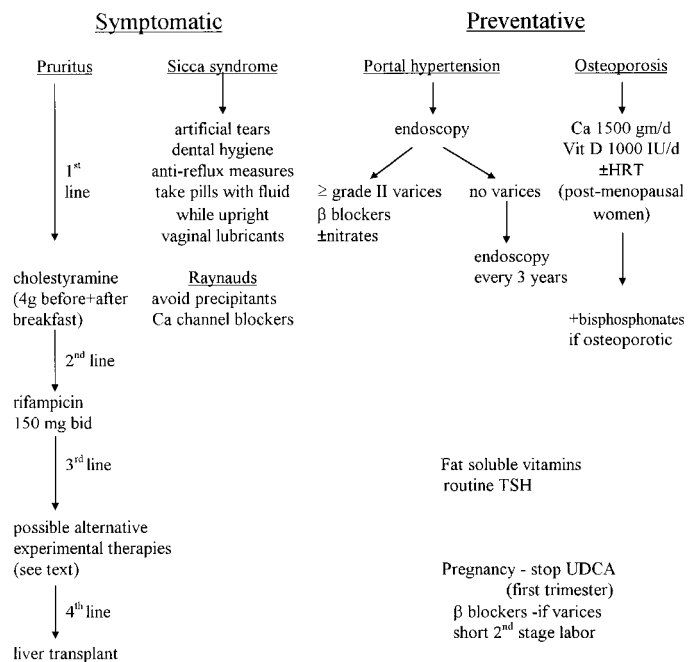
Symptomatic

Preventative

Pruritus

Sicca syndrome

Portal hypertension

Osteoporosis

$1^{st}$ line

artificial tears
dental hygiene
anti-reflux measures
take pills with fluid while upright
vaginal lubricants

endoscopy

$\geq$ grade II varices
$\beta$ blockers
±nitrates

no varices

endoscopy every 3 years

Ca 1500 gm/d
Vit D 1000 IU/d
±HRT
(post-menopausal women)

cholestyramine (4g before+after breakfast)

Raynauds
avoid precipitants
Ca channel blockers

+bisphosphonates if osteoporotic

$2^{nd}$ line

rifampicin 150 mg bid

$3^{rd}$ line

Fat soluble vitamins
routine TSH

possible alternative experimental therapies (see text)

Pregnancy - stop UDCA (first trimester)
$\beta$ blockers -if varices
short $2^{nd}$ stage labor

$4^{th}$ line

liver transplant